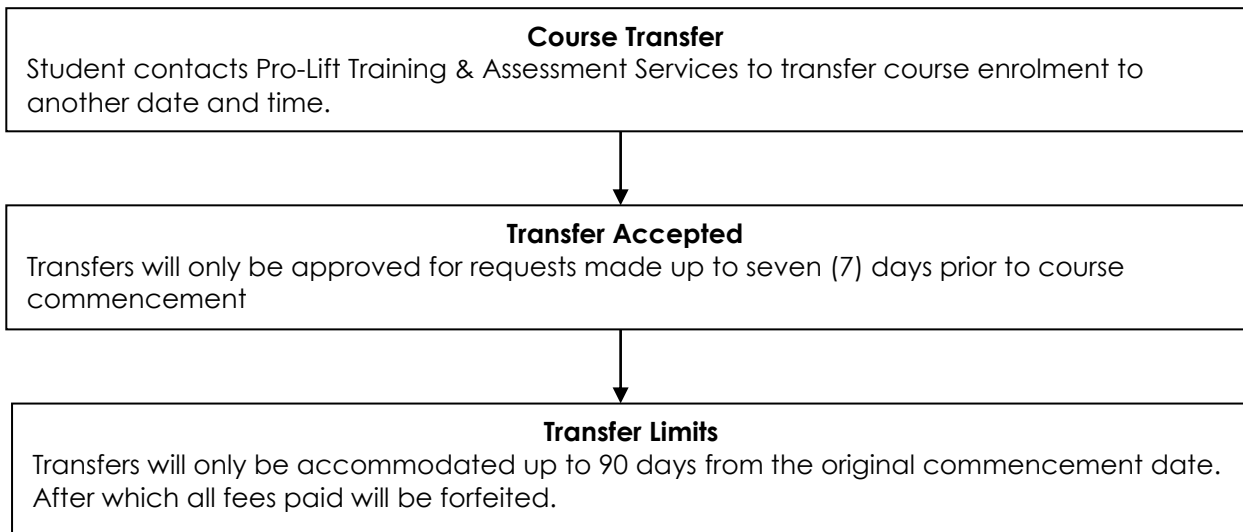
**Course Transfer**
Student contacts Pro-Lift Training & Assessment Services to transfer course enrolment to another date and time.

**Transfer Accepted**
Transfers will only be approved for requests made up to seven (7) days prior to course commencement

**Transfer Limits**
Transfers will only be accommodated up to 90 days from the original commencement date. After which all fees paid will be forfeited.